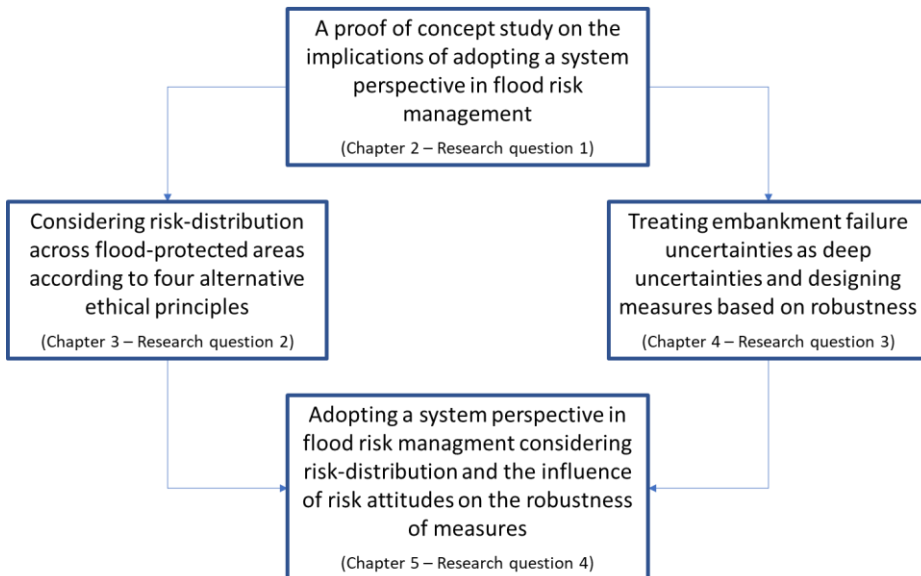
A proof of concept study on the implications of adopting a system perspective in flood risk management

(Chapter 2 – Research question 1)

Considering risk-distribution across flood-protected areas according to four alternative ethical principles

(Chapter 3 – Research question 2)

Treating embankment failure uncertainties as deep uncertainties and designing measures based on robustness

(Chapter 4 – Research question 3)

Adopting a system perspective in flood risk managment considering risk-distribution and the influence of risk attitudes on the robustness of measures

(Chapter 5 – Research question 4)